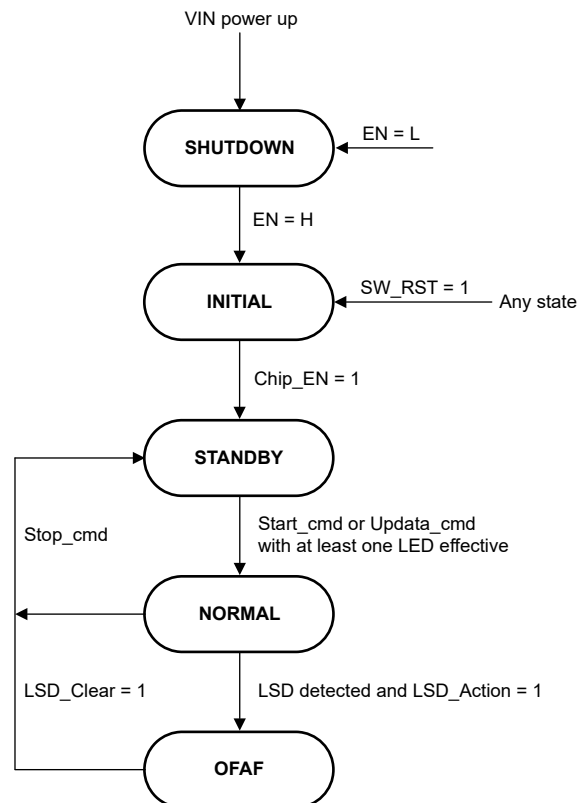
VIN power up

SHUTDOWN

EN = L

EN = H

INITIAL

SW_RST = 1

Any state

Chip_EN = 1

STANDBY

Stop_cmd

Start_cmd or Updata_cmd with at least one LED effective

NORMAL

LSD_Clear = 1

LSD detected and LSD_Action = 1

OFAF